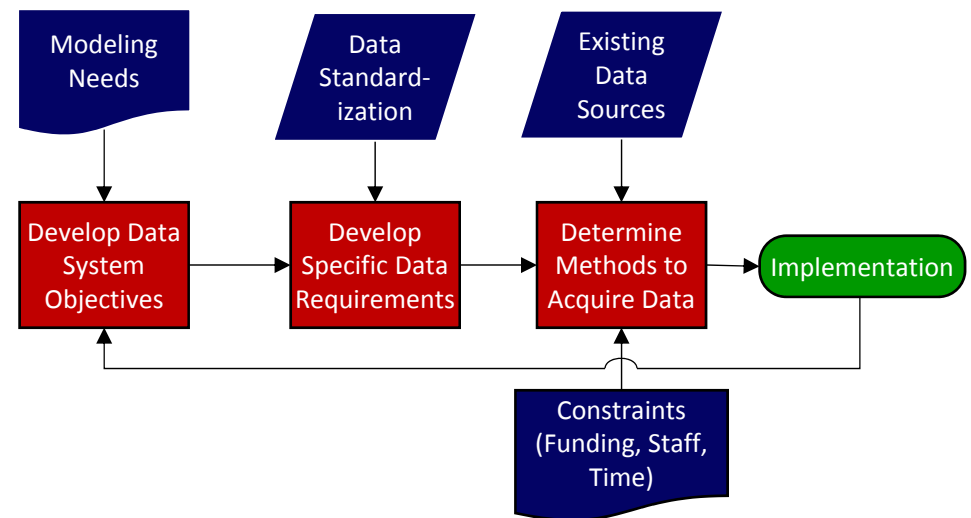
Modeling Needs

Data Standardization

Existing Data Sources

Develop Data System Objectives

Develop Specific Data Requirements

Determine Methods to Acquire Data

Implementation

Constraints (Funding, Staff, Time)